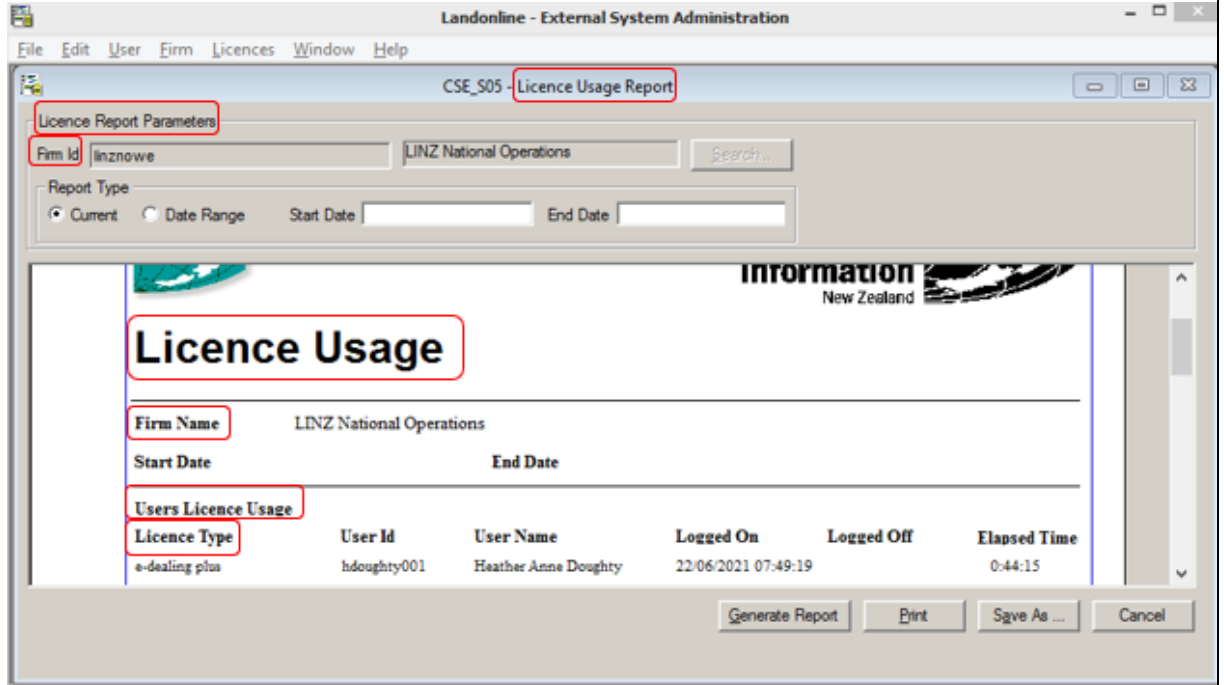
Landonline - External System Administration

File Edit User Firm Licences Window Help

CSE_S05 - Licence Usage Report

Licence Report Parameters

Firm Id linznowe LINZ National Operations Search...

Report Type

Current Date Range Start Date End Date

Information
New Zealand

Licence Usage

Firm Name LINZ National Operations

Start Date End Date

Users Licence Usage

| Licence Type | User Id | User Name | Logged On | Logged Off | Elapsed Time |
|---|---|---|---|---|---|
| e-dealing plus | hdoughty001 | Heather Anne Doughty | 22/06/2021 07:49:19 | | 0:44:15 |

Generate Report Print Save As ... Cancel